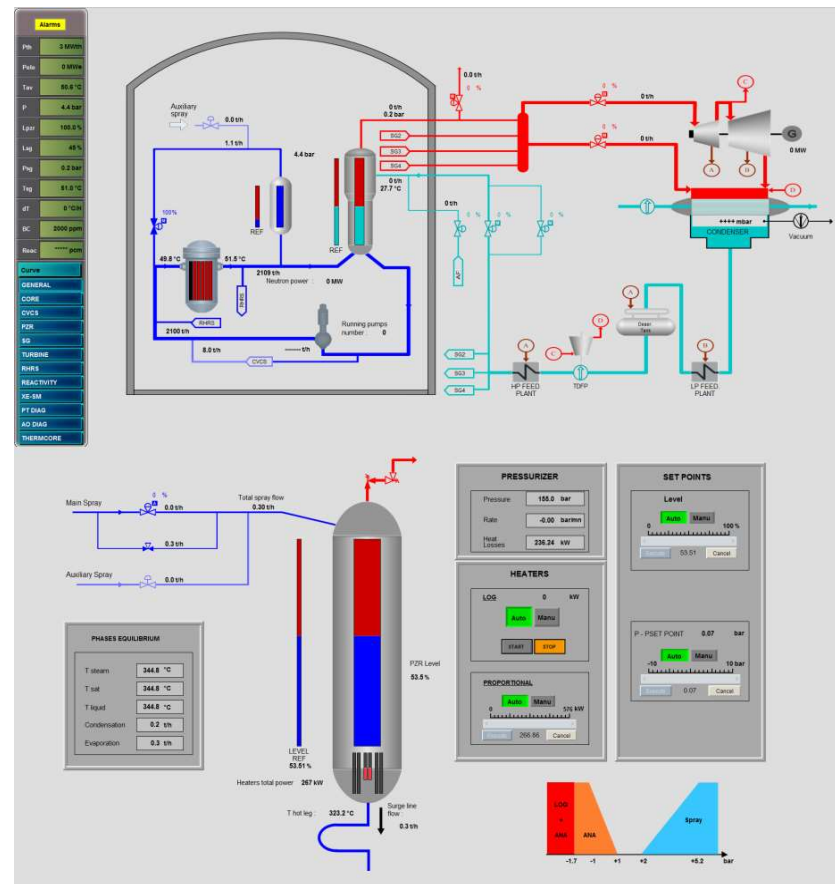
Alarms

| | |
|---|---|
| Pth | 3 MWth |
| Pele | 0 MWe |
| Tav | 50.6 °C |
| P | 4.4 bar |
| Lpzr | 100.0 % |
| Lsg | 45 % |
| Psg | 0.2 bar |
| Tsg | 51.0 °C |
| dT | 0 °C/H |
| BC | 2000 ppm |
| Reac | ------ pcm |

Curve
GENERAL
CORE
CVCS
PZR
SG
TURBINE
RHRS
REACTIVITY
XE-SM
PT DIAG
AO DIAG
THERMCORE

Auxiliary spray
0.0 t/h
1.1 t/h
4.4 bar
100%
REF
REF
49.8 °C
51.5 °C
2109 t/h
Neutron power : 0 MW
RHRS
RHRS
2100 t/h
Running pumps number : 0
8.0 t/h
------ t/h
CVCS
0.0 t/h
0 %
0 t/h
0.2 bar
SG2
SG3
SG4
0 t/h
27.7 °C
0 t/h
0 %
0 %
0 %
0 %
0 t/h
0 %
0 t/h
C
A
B
G
0 MW
D
++++ mbar
CONDENSER
Vacuum
AF
SG2
SG3
SG4
A
C
D
A
B
HP FEED PLANT
TDFP
LP FEED PLANT

Main Spray
0 %
0.0 t/h
Total spray flow
0.30 t/h
0.3 t/h
Auxiliary Spray
0.0 t/h

PHASES EQUILIBRIUM
T steam 344.8 °C
T sat 344.8 °C
T liquid 344.8 °C
Condensation 0.2 t/h
Evaporation 0.3 t/h

LEVEL REF
53.51 %
Heaters total power 267 kW
T hot leg : 323.2 °C
PZR Level
53.5 %
Surge line flow :
0.3 t/h

PRESSURIZER
Pressure 155.0 bar
Rate -0.00 bar/mn
Heat Losses 236.24 kW

HEATERS
LOG 0 kW
Auto Manu
START STOP
PROPORTIONAL
Auto Manu
0 576 kW
Execute 266.86 Cancel

SET POINTS
Level
Auto Manu
0 100 %
Execute 53.51 Cancel
P - PSET POINT 0.07 bar
Auto Manu
-10 10 bar
Execute 0.07 Cancel

LOG + ANA
ANA
Spray
-1.7 -1 +1 +2 +5.2 bar